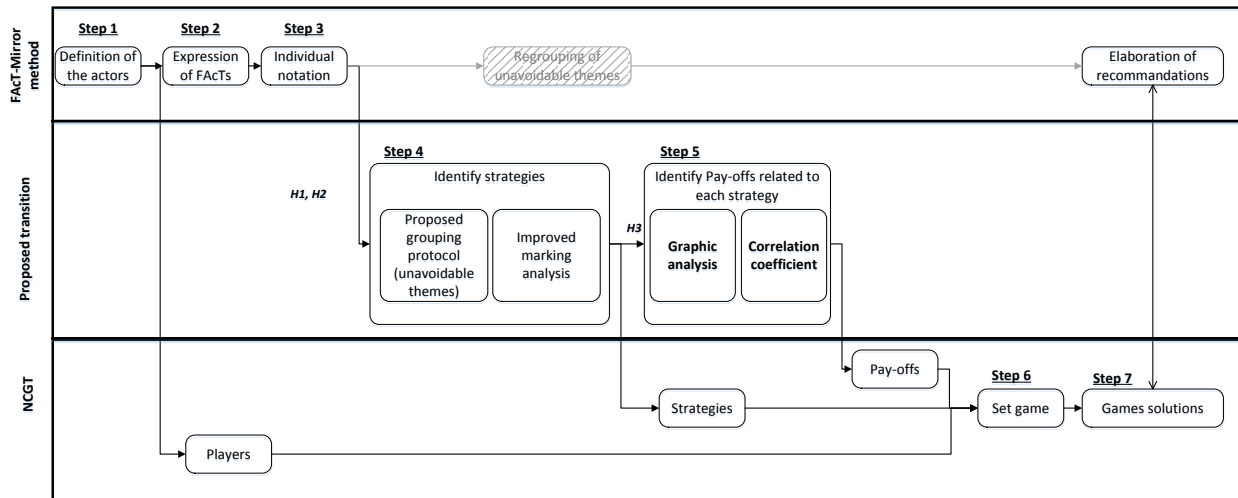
FAcT-Mirror method

Step 1
Definition of the actors

Step 2
Expression of FAcTs

Step 3
Individual notation

Regrouping of unavoidable themes

Elaboration of recommandations

Proposed transition

H1, H2

Step 4
Identify strategies

Proposed grouping protocol (unavoidable themes)

Improved marking analysis

H3

Step 5
Identify Pay-offs related to each strategy

Graphic analysis

Correlation coefficient

NCGT

Pay-offs

Step 6
Set game

Step 7
Games solutions

Strategies

Players